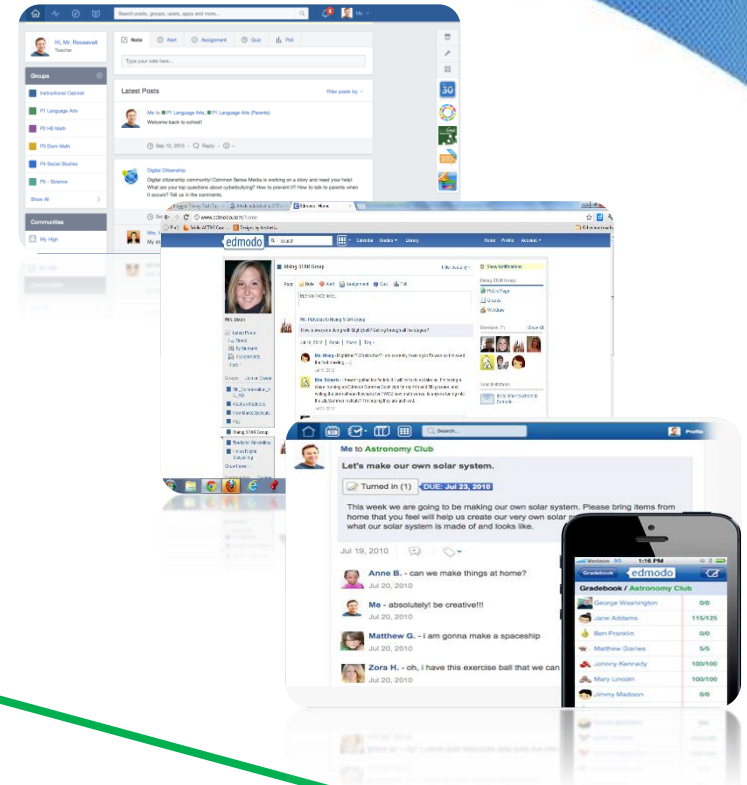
Search posts, groups, users, apps and more... Me

Hi, Mr. Roosevelt
Teacher

Note | Alert | Assignment | Quiz | Poll

Type your note here...

Groups

Instructional Cabinet
P1 Language Arts
P2 HS Math
P3 Elem Math
P4 Social Studies
P6 - Science
Show All

Communities

My High

Latest Posts

Filter posts by

Me to P1 Language Arts, P1 Language Arts (Parents)
Welcome back to school!

Sep 10, 2013 · Reply

Digital Citizenship
Digital citizenship community! Common Sense Media is working on a story and need your help! What are your top questions about cyberbullying? How to prevent it? How to talk to parents when it occurs? Tell us in the comments.

30

www.edmodo.com/home

edmodo

Rising STAR Group

Note | Alert | Assignment | Quiz | Poll

Me to Astronomy Club

Let's make our own solar system.

Turned in (1) DUE: Jul 23, 2010

This week we are going to be making our own solar system. Please bring items from home that you feel will help us create our very own solar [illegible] what our solar system is made of and looks like.

Jul 19, 2010

Anne B. - can we make things at home?
Jul 20, 2010

Me - absolutely! be creative!!!
Jul 20, 2010

Matthew G. - I am gonna make a spaceship
Jul 20, 2010

Zora H. - oh, I have this exercise ball that we can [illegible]
Jul 20, 2010

Search...

Profile

Verizon 3G

Gradebook edmodo

Gradebook / Astronomy Club

| | |
|---|---|
| George Washington | 0/0 |
| Jane Addams | 115/125 |
| Ben Franklin | 0/0 |
| Matthew Gianes | 5/5 |
| Johnny Kennedy | 100/100 |
| Mary Lincoln | 100/100 |
| Jimmy Madison | 0/0 |